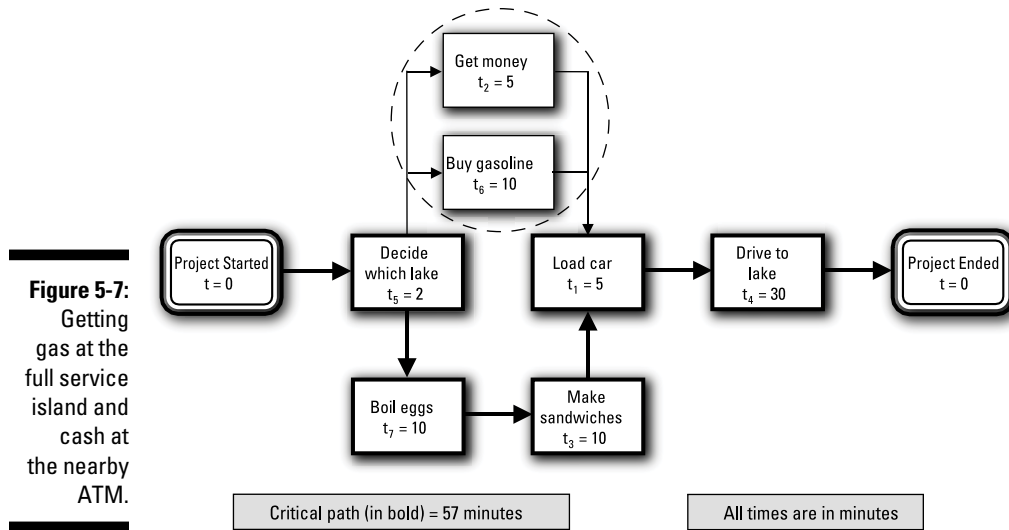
Figure 5-7: Getting gas at the full service island and cash at the nearby ATM.

Get money
$t_2 = 5$

Buy gasoline
$t_6 = 10$

Project Started
t = 0

Decide which lake
$t_5 = 2$

Load car
$t_1 = 5$

Drive to lake
$t_4 = 30$

Project Ended
t = 0

Boil eggs
$t_7 = 10$

Make sandwiches
$t_3 = 10$

Critical path (in bold) = 57 minutes

All times are in minutes